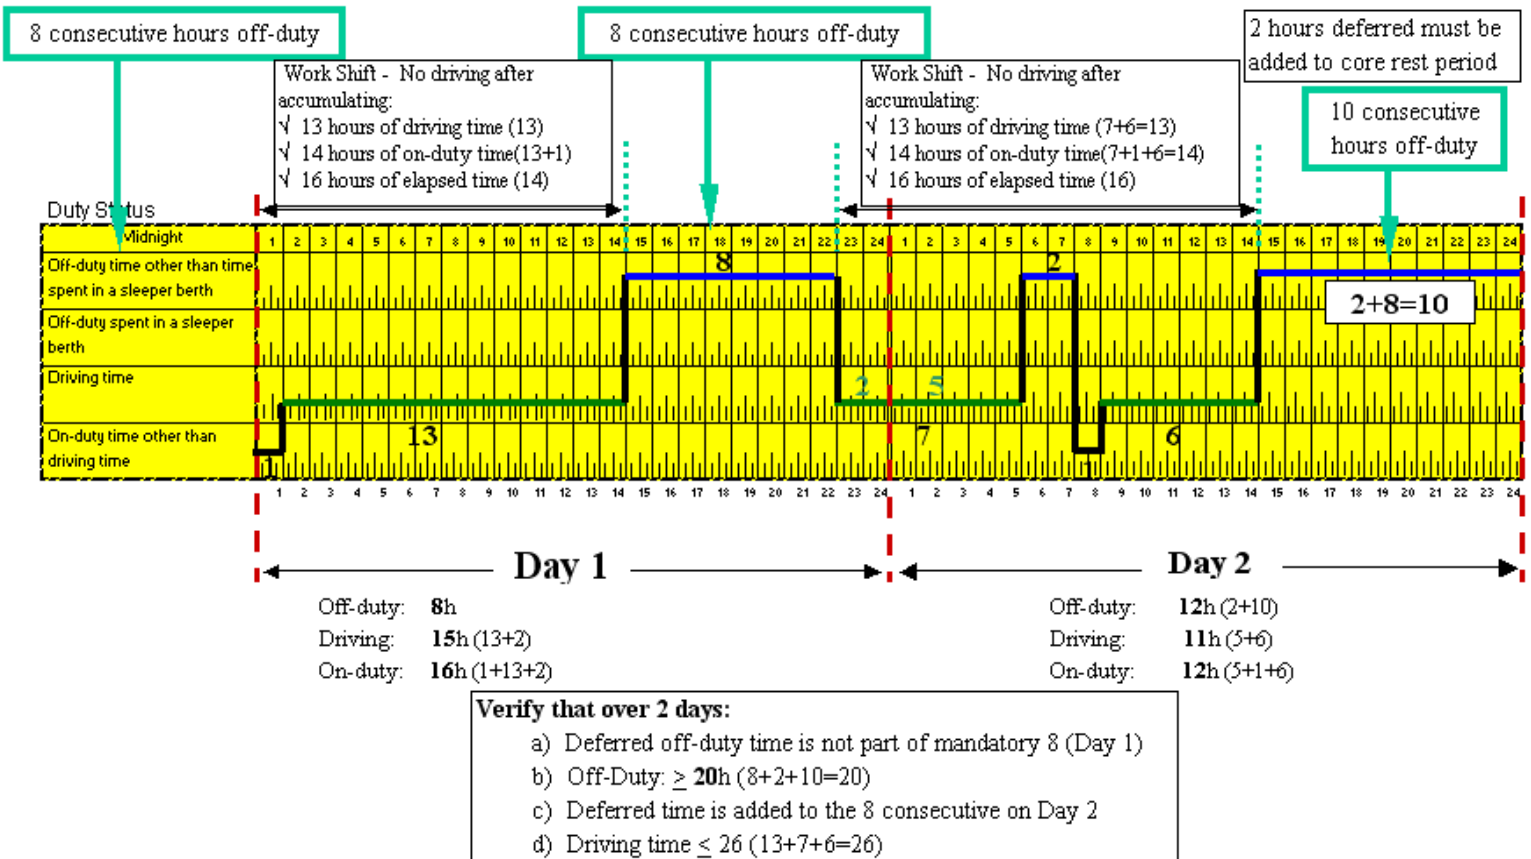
8 consecutive hours off-duty

8 consecutive hours off-duty

2 hours deferred must be added to core rest period

Work Shift - No driving after accumulating:
√ 13 hours of driving time (13)
√ 14 hours of on-duty time(13+1)
√ 16 hours of elapsed time (14)

Work Shift - No driving after accumulating:
√ 13 hours of driving time (7+6=13)
√ 14 hours of on-duty time(7+1+6=14)
√ 16 hours of elapsed time (16)

10 consecutive hours off-duty

Duty Status

| Midnight | 1 | 2 | 3 | 4 | 5 | 6 | 7 | 8 | 9 | 10 | 11 | 12 | 13 | 14 | 15 | 16 | 17 | 18 | 19 | 20 | 21 | 22 | 23 | 24 | 1 | 2 | 3 | 4 | 5 | 6 | 7 | 8 | 9 | 10 | 11 | 12 | 13 | 14 | 15 | 16 | 17 | 18 | 19 | 20 | 21 | 22 | 23 | 24 |
|---|---|---|---|---|---|---|---|---|---|---|---|---|---|---|---|---|---|---|---|---|---|---|---|---|---|---|---|---|---|---|---|---|---|---|---|---|---|---|---|---|---|---|---|---|---|---|---|---|
| Off-duty time other than time spent in a sleeper berth | | | | | | | | | | | | | | | | | | 8 | | | | | | | | | | | | | 2 | | | | | | | | | | 2+8=10 | | | | | | | |
| Off-duty spent in a sleeper berth | | | | | | | | | | | | | | | | | | | | | | | | | | | | | | | | | | | | | | | | | | | | | | | | |
| Driving time | | | | | | | | | | | | | | | | | | | | | | | 2 | | | 5 | | | | | | | | | | | | | | | | | | | | | | |
| On-duty time other than driving time | 1 | | | | | | 13 | | | | | | | | | | | | | | | | | | 7 | | | | | | 1 | | | | 6 | | | | | | | | | | | | | |

1 2 3 4 5 6 7 8 9 10 11 12 13 14 15 16 17 18 19 20 21 22 23 24 1 2 3 4 5 6 7 8 9 10 11 12 13 14 15 16 17 18 19 20 21 22 23 24

Day 1

Off-duty: **8**h
Driving: **15**h (13+2)
On-duty: **16**h (1+13+2)

Day 2

Off-duty: **12**h (2+10)
Driving: **11**h (5+6)
On-duty: **12**h (5+1+6)

**Verify that over 2 days:**
a) Deferred off-duty time is not part of mandatory 8 (Day 1)
b) Off-Duty: $\geq$ **20**h (8+2+10=20)
c) Deferred time is added to the 8 consecutive on Day 2
d) Driving time $\leq$ 26 (13+7+6=26)